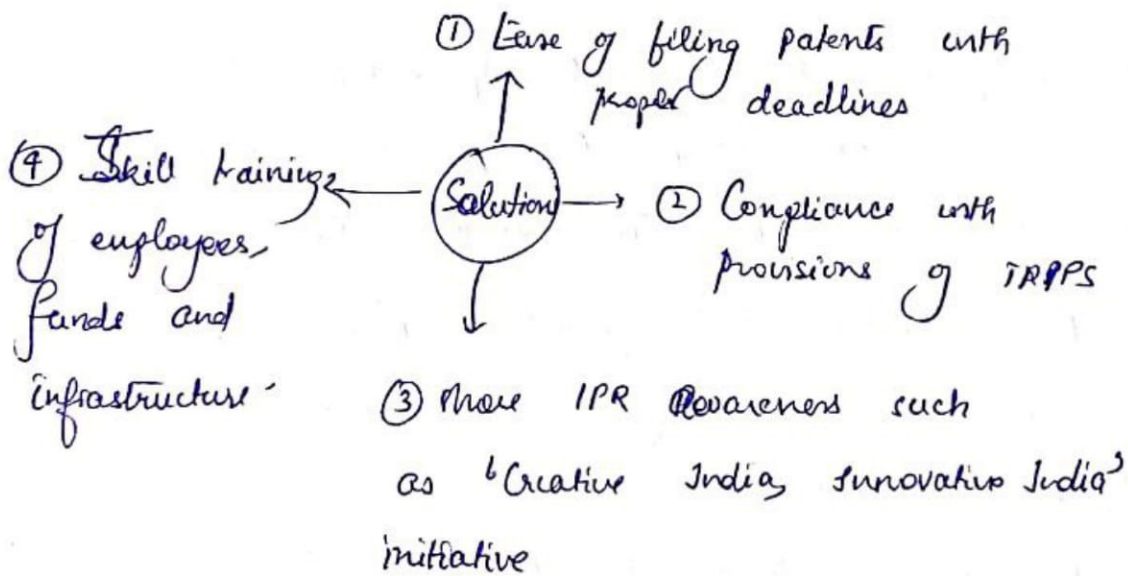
① Ease of filing patents with proper deadlines

④ Skill training of employees, funds and infrastructure.

Solution

② Compliance with provisions of TRIPS

③ More IPR awareness such as 'Creative India, Innovative India' initiative